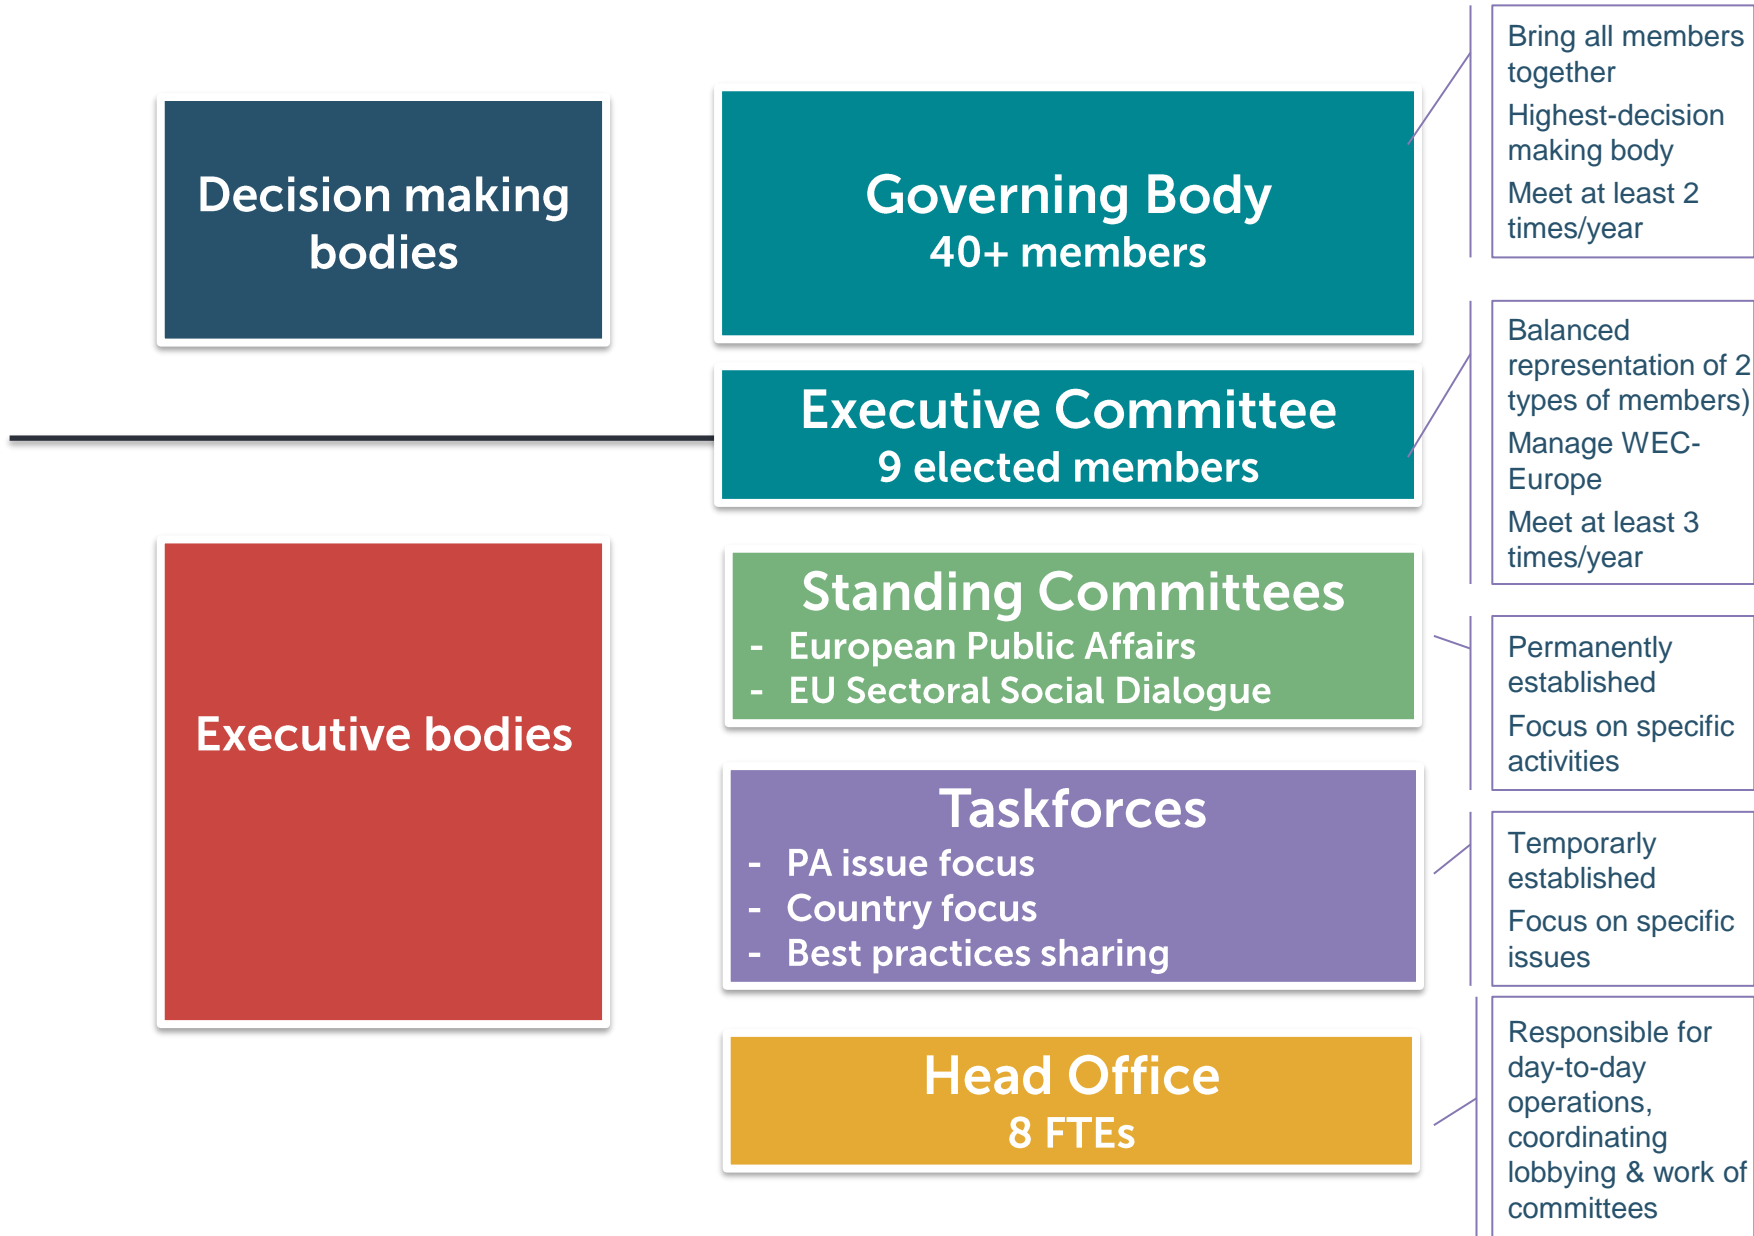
Decision making bodies

Governing Body
40+ members

Bring all members together
Highest-decision making body
Meet at least 2 times/year

Executive Committee
9 elected members

Balanced representation of 2 types of members)
Manage WEC-Europe
Meet at least 3 times/year

Executive bodies

Standing Committees
- European Public Affairs
- EU Sectoral Social Dialogue

Permanently established
Focus on specific activities

Taskforces
- PA issue focus
- Country focus
- Best practices sharing

Temporarly established
Focus on specific issues

Head Office
8 FTEs

Responsible for day-to-day operations, coordinating lobbying & work of committees